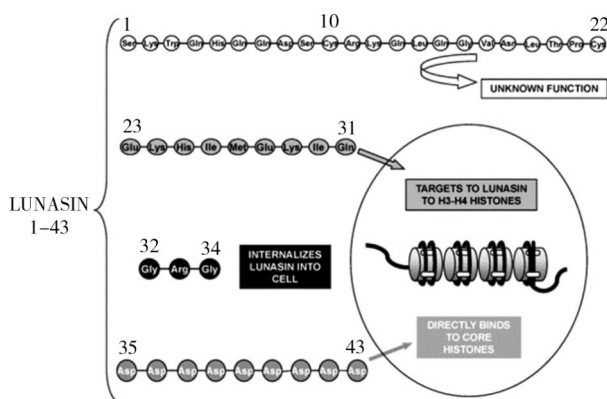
LUNASIN 1–43

1 10 22

Ser Lys Trp Gln His Gln Gln Asp Ser Cys Arg Lys Gln Leu Gln Gly Val Asn Leu Thr Pro Cys

UNKNOWN FUNCTION

23 31

Glu Lys His Ile Met Glu Lys Ile Gln

TARGETS TO LUNASIN TO H3-H4 HISTONES

32 34

Gly Arg Gly

INTERNALIZES LUNASIN INTO CELL

35 43

Asp Asp Asp Asp Asp Asp Asp Asp Asp

DIRECTLY BINDS TO CORE HISTONES